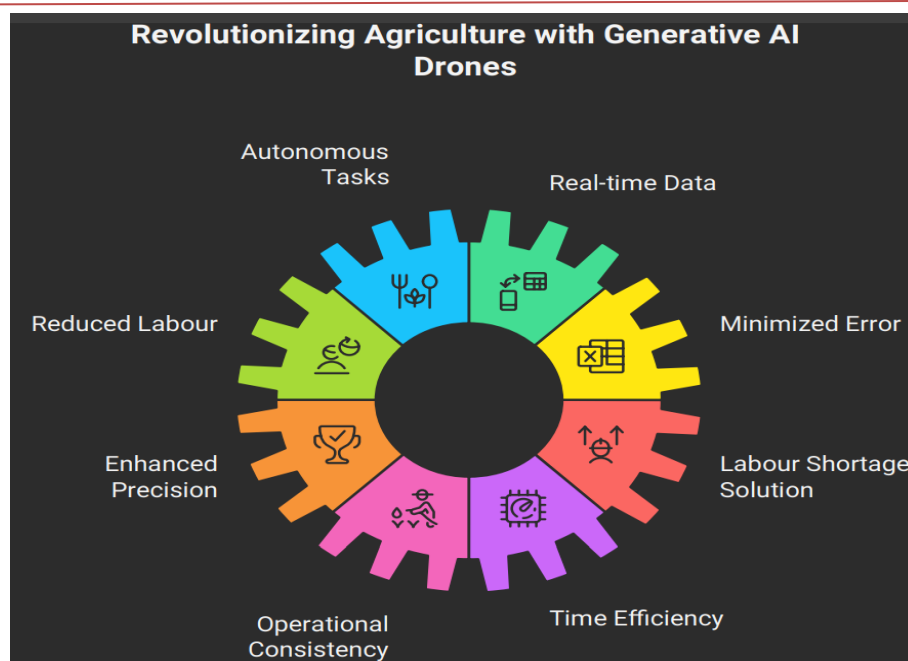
Revolutionizing Agriculture with Generative AI Drones

Autonomous Tasks

Real-time Data

Reduced Labour

Minimized Error

Enhanced Precision

Labour Shortage Solution

Operational Consistency

Time Efficiency